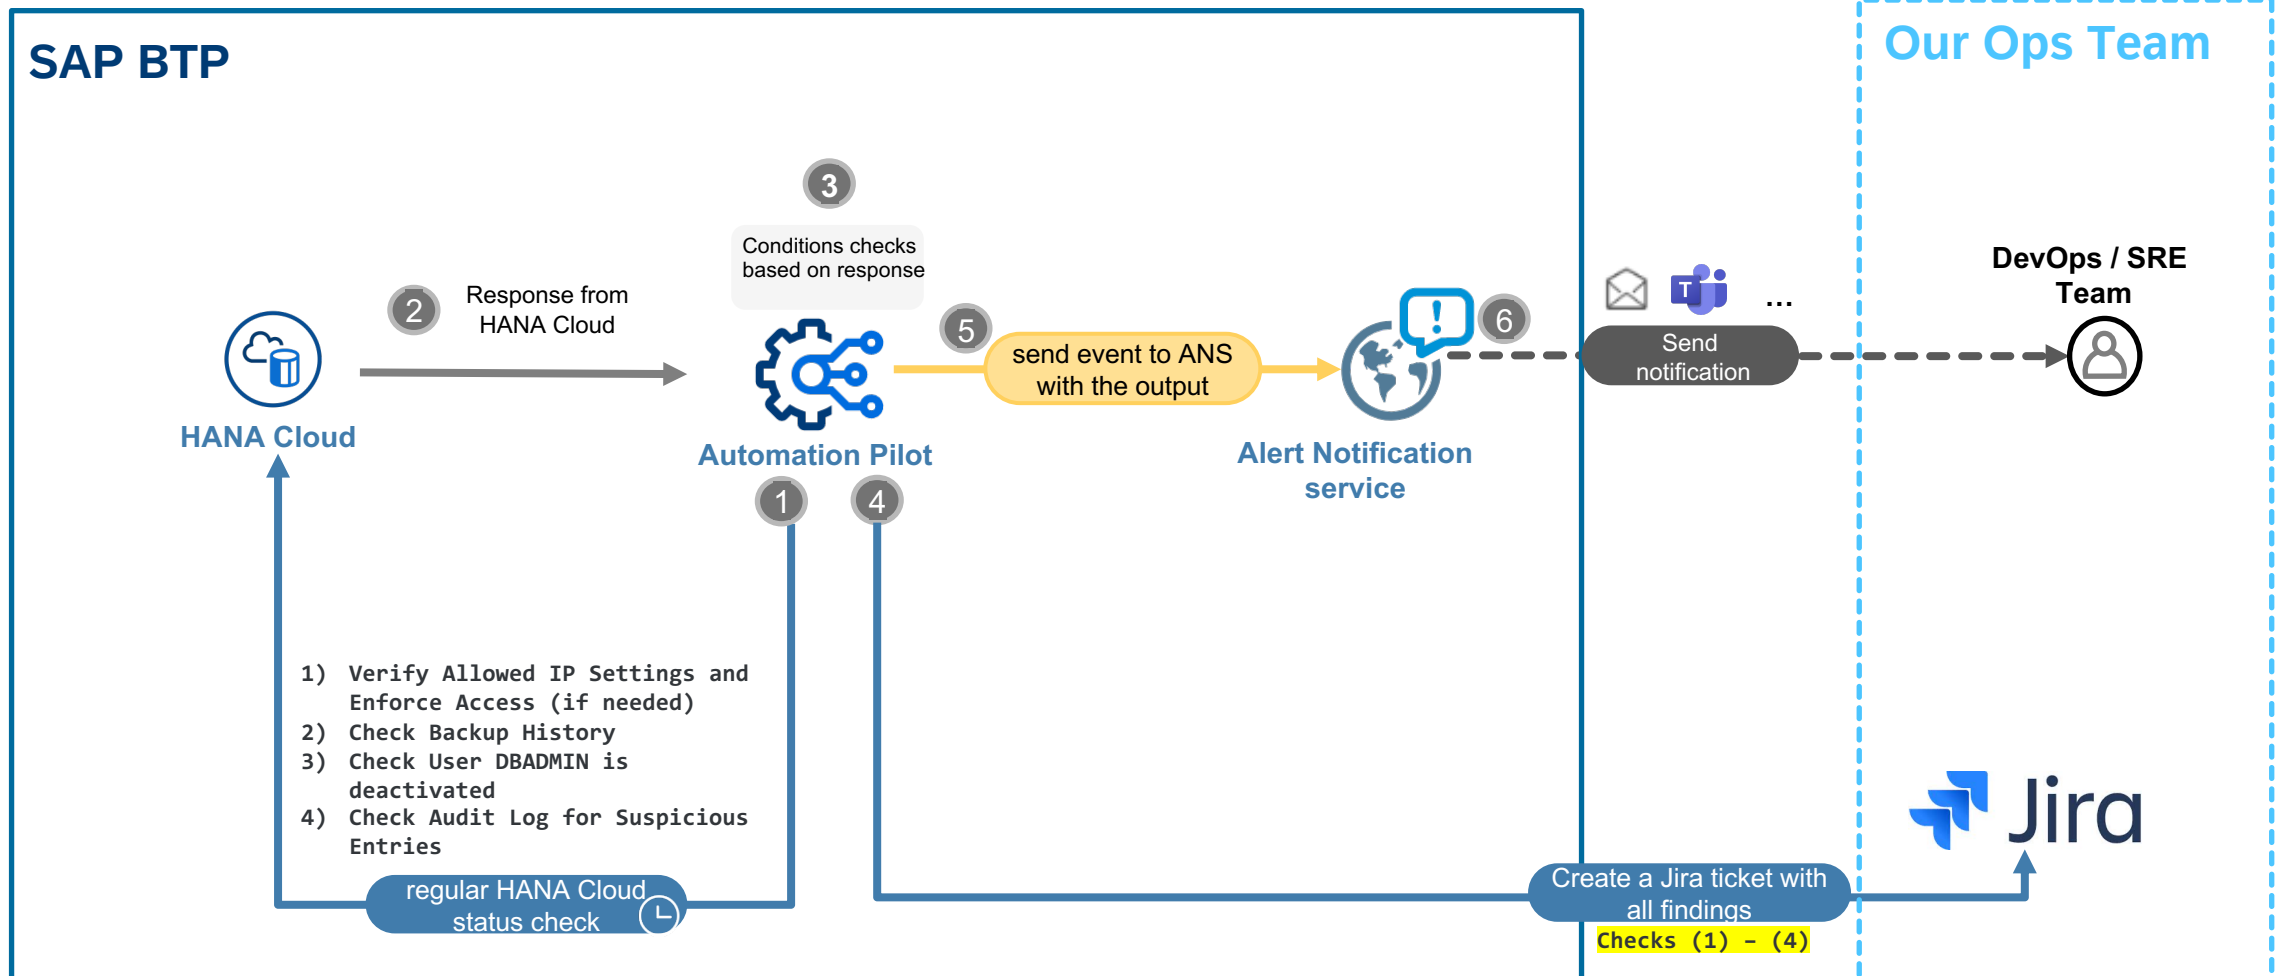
SAP BTP

Our Ops Team

3

Conditions checks based on response

2

Response from HANA Cloud

5

send event to ANS with the output

6

...

Send notification

DevOps / SRE Team

HANA Cloud

Automation Pilot

Alert Notification service

1

4

1) Verify Allowed IP Settings and Enforce Access (if needed)
2) Check Backup History
3) Check User DBADMIN is deactivated
4) Check Audit Log for Suspicious Entries

regular HANA Cloud status check

Create a Jira ticket with all findings

Checks (1) – (4)

Jira